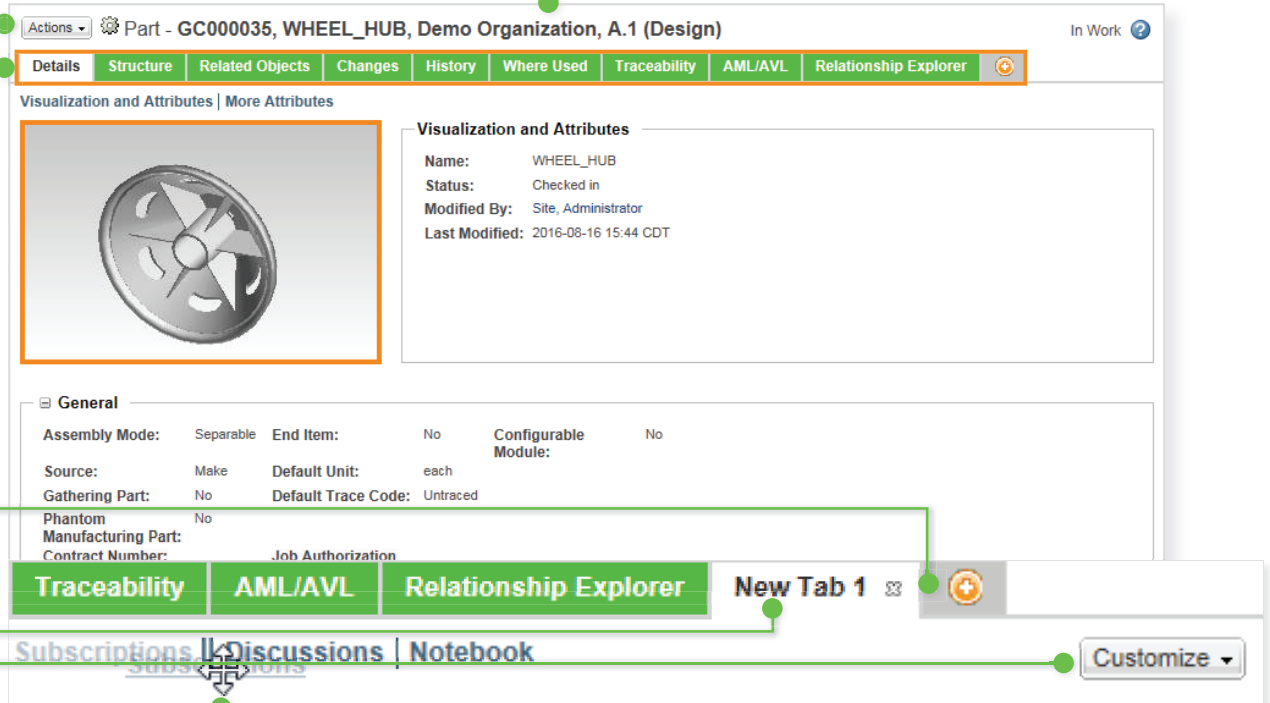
Actions ▾ Part - GC000035, WHEEL_HUB, Demo Organization, A.1 (Design)

In Work

Details | Structure | Related Objects | Changes | History | Where Used | Traceability | AML/AVL | Relationship Explorer

Visualization and Attributes | More Attributes

Visualization and Attributes

Name: WHEEL_HUB
Status: Checked in
Modified By: Site, Administrator
Last Modified: 2016-08-16 15:44 CDT

⊟ General

Assembly Mode: Separable
End Item: No
Configurable Module: No
Source: Make
Default Unit: each
Gathering Part: No
Default Trace Code: Untraced
Phantom Manufacturing Part: No
Contract Number:
Job Authorization

Traceability | AML/AVL | Relationship Explorer | New Tab 1

Subscriptions | Discussions | Notebook

Subscriptions

Customize ▾